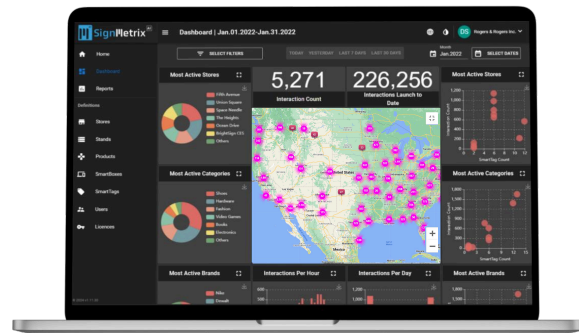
SignMetrix

Dashboard | Jan.01.2022-Jan.31.2022

DS Rogers & Rogers Inc.

Home
Dashboard
Reports
Definitions
Stores
Stands
Products
SmartBoxes
SmartTags
Users
Licences

SELECT FILTERS

TODAY YESTERDAY LAST 7 DAYS LAST 30 DAYS

Month
Jan.2022

SELECT DATES

Most Active Stores
Fifth Avenue
Union Square
Space Needle
The Heights
Ocean Drive
BrightSign CES
Others

5,271
Interaction Count

226,256
Interactions Launch to Date

Most Active Stores
1,200
1,000
800
600
400
200
0
SmartTag Count

Most Active Categories
Shoes
Hardware
Fashion
Video Games
Books
Electronics
Others

Most Active Categories
SmartTag Count

Most Active Brands
Nike
Dewalt

Interactions Per Hour

Interactions Per Day

Most Active Brands
1,200
1,000